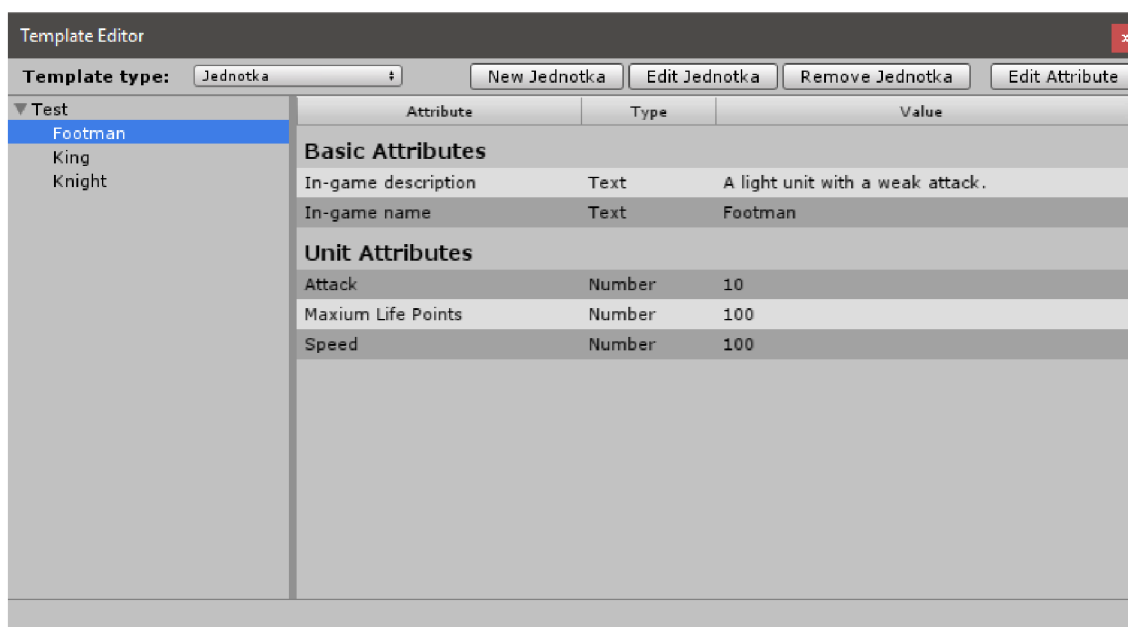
Template Editor

Template type: Jednotka

New Jednotka | Edit Jednotka | Remove Jednotka | Edit Attribute

▼Test
Footman
King
Knight

| Attribute | Type | Value |
|---|---|---|

Basic Attributes

| | | |
|---|---|---|
| In-game description | Text | A light unit with a weak attack. |
| In-game name | Text | Footman |

Unit Attributes

| | | |
|---|---|---|
| Attack | Number | 10 |
| Maxium Life Points | Number | 100 |
| Speed | Number | 100 |